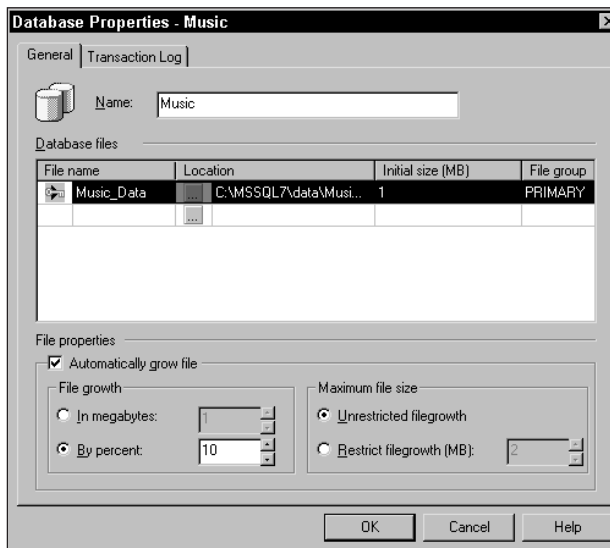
Database Properties - Music

General | Transaction Log

Name: Music

Database files

| File name | Location | Initial size (MB) | File group |
|---|---|---|---|
| Music_Data | ... C:\MSSQL7\data\Musi... | 1 | PRIMARY |
| | ... | | |

File properties

Automatically grow file

File growth

In megabytes: 1

By percent: 10

Maximum file size

Unrestricted filegrowth

Restrict filegrowth (MB): 2

OK Cancel Help